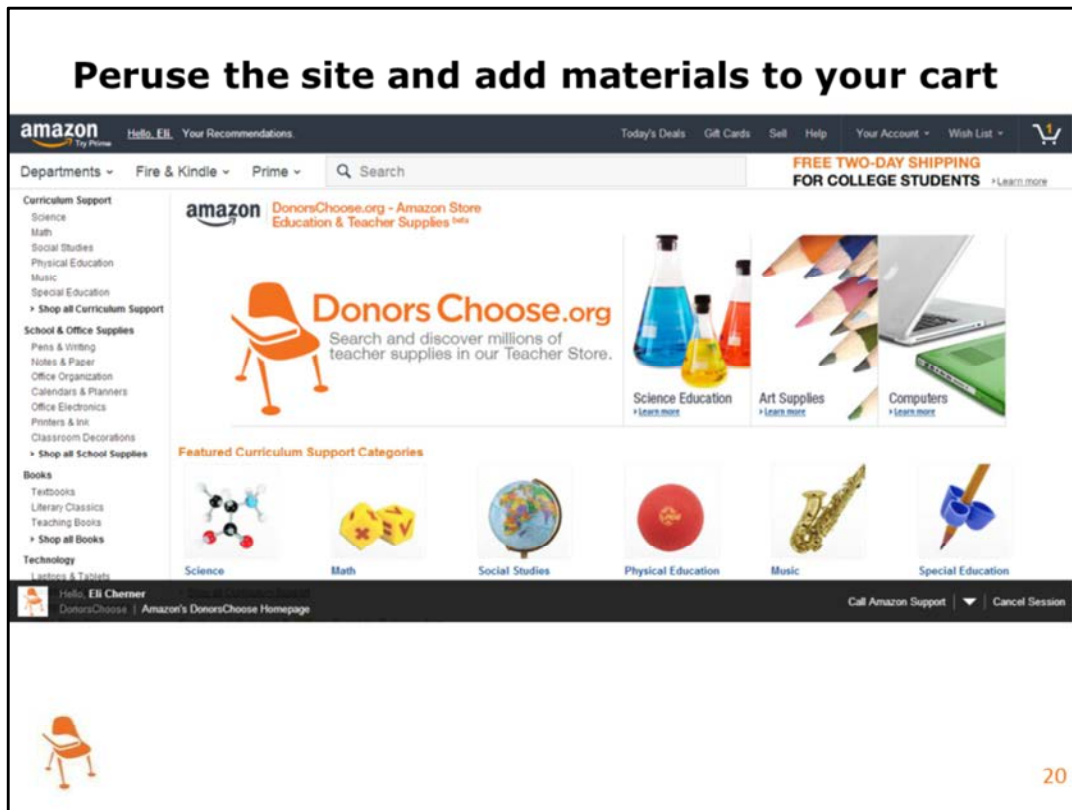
Peruse the site and add materials to your cart

amazon Try Prime Hello, Eli. Your Recommendations Today's Deals Gift Cards Sell Help Your Account Wish List 1

Departments Fire & Kindle Prime Search FREE TWO-DAY SHIPPING FOR COLLEGE STUDENTS › Learn more

Curriculum Support
Science
Math
Social Studies
Physical Education
Music
Special Education
› Shop all Curriculum Support

School & Office Supplies
Pens & Writing
Notes & Paper
Office Organization
Calendars & Planners
Office Electronics
Printers & Ink
Classroom Decorations
› Shop all School Supplies

Books
Textbooks
Literary Classics
Teaching Books
› Shop all Books

Technology
Laptops & Tablets

amazon DonorsChoose.org - Amazon Store Education & Teacher Supplies beta

DonorsChoose.org
Search and discover millions of teacher supplies in our Teacher Store.

Science Education › Learn more
Art Supplies › Learn more
Computers › Learn more

Featured Curriculum Support Categories

Science
Math
Social Studies
Physical Education
Music
Special Education

Hello, Eli Cherner
DonorsChoose | Amazon's DonorsChoose Homepage
Call Amazon Support | Cancel Session

20